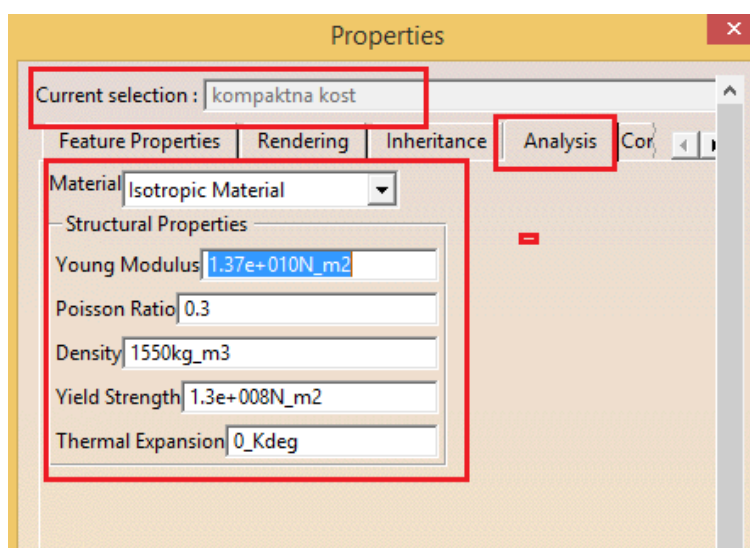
Properties

Current selection : kompaktna kost

Feature Properties | Rendering | Inheritance | Analysis | Cor

Material Isotropic Material

Structural Properties

Young Modulus 1.37e+010N_m2

Poisson Ratio 0.3

Density 1550kg_m3

Yield Strength 1.3e+008N_m2

Thermal Expansion 0_Kdeg